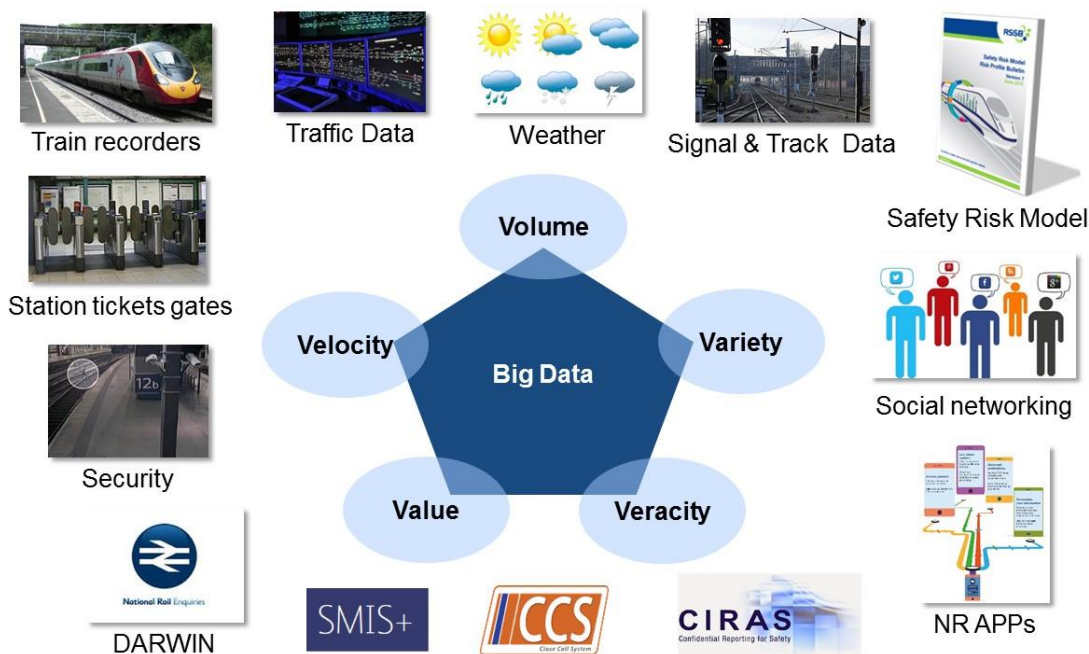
Train recorders

Traffic Data

Weather

Signal & Track Data

RSSB

Safety Risk Model

Station tickets gates

Volume

Velocity

Big Data

Variety

Social networking

Security

Value

Veracity

National Rail Enquiries

DARWIN

SMIS+

CCS
Close Call System

CIRAS
Confidential Reporting for Safety

NR APPs